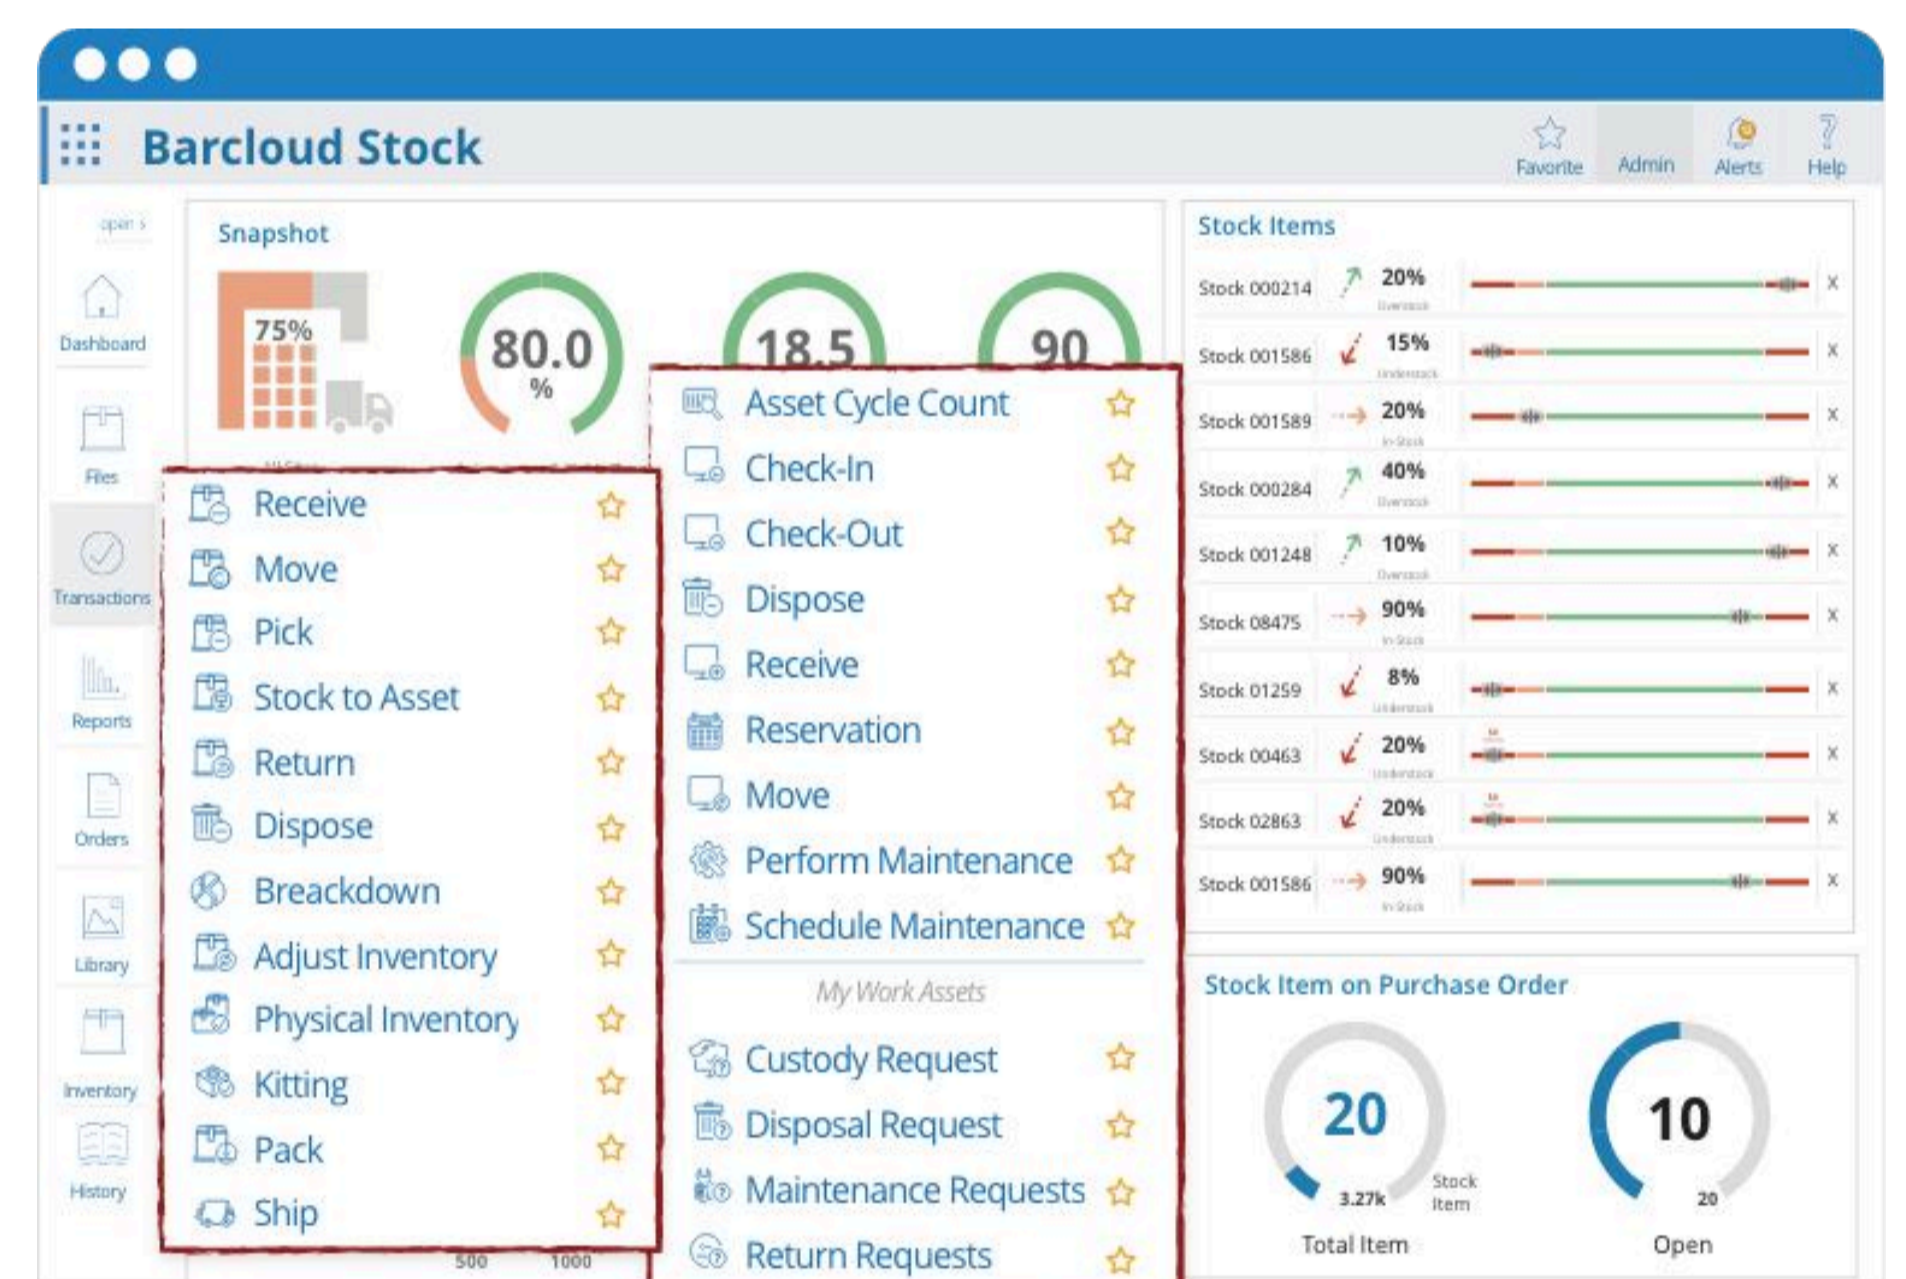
Barcloud Stock

Favorite Admin Alerts Help

open ›
Dashboard
Files
Transactions
Reports
Orders
Library
Inventory
History

Snapshot

75%

80.0
%

18.5

90

Receive
Move
Pick
Stock to Asset
Return
Dispose
Breackdown
Adjust Inventory
Physical Inventory
Kitting
Pack
Ship

500 1000

Asset Cycle Count
Check-In
Check-Out
Dispose
Receive
Reservation
Move
Perform Maintenance
Schedule Maintenance

My Work Assets

Custody Request
Disposal Request
Maintenance Requests
Return Requests

Stock Items

| | | | |
|---|---|---|---|
| Stock 000214 | 20% | Overstock | x |
| Stock 001586 | 15% | Understock | x |
| Stock 001589 | 20% | In Stock | x |
| Stock 000284 | 40% | Overstock | x |
| Stock 001248 | 10% | Overstock | x |
| Stock 08475 | 90% | In Stock | x |
| Stock 01259 | 8% | Understock | x |
| Stock 00463 | 20% | Understock | x |
| Stock 02863 | 20% | Understock | x |
| Stock 001586 | 90% | In Stock | x |

Stock Item on Purchase Order

20
3.27k
Stock Item
Total Item

10
20
Open